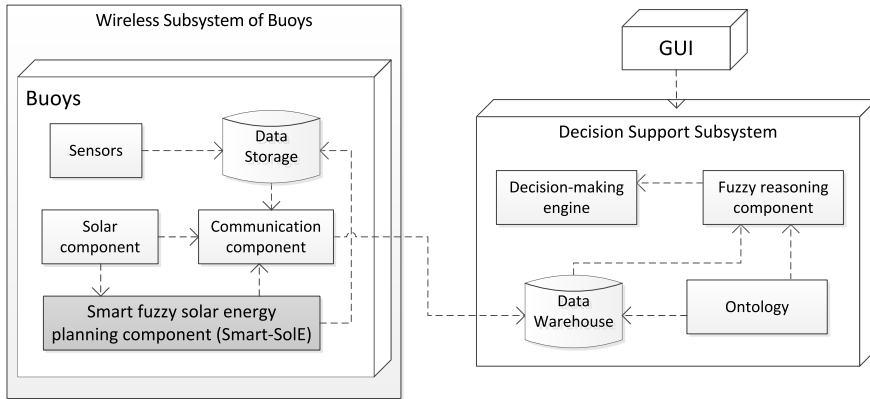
Wireless Subsystem of Buoys

Buoys

Sensors

Data Storage

Solar component

Communication component

Smart fuzzy solar energy planning component (Smart-SolE)

GUI

Decision Support Subsystem

Decision-making engine

Fuzzy reasoning component

Data Warehouse

Ontology